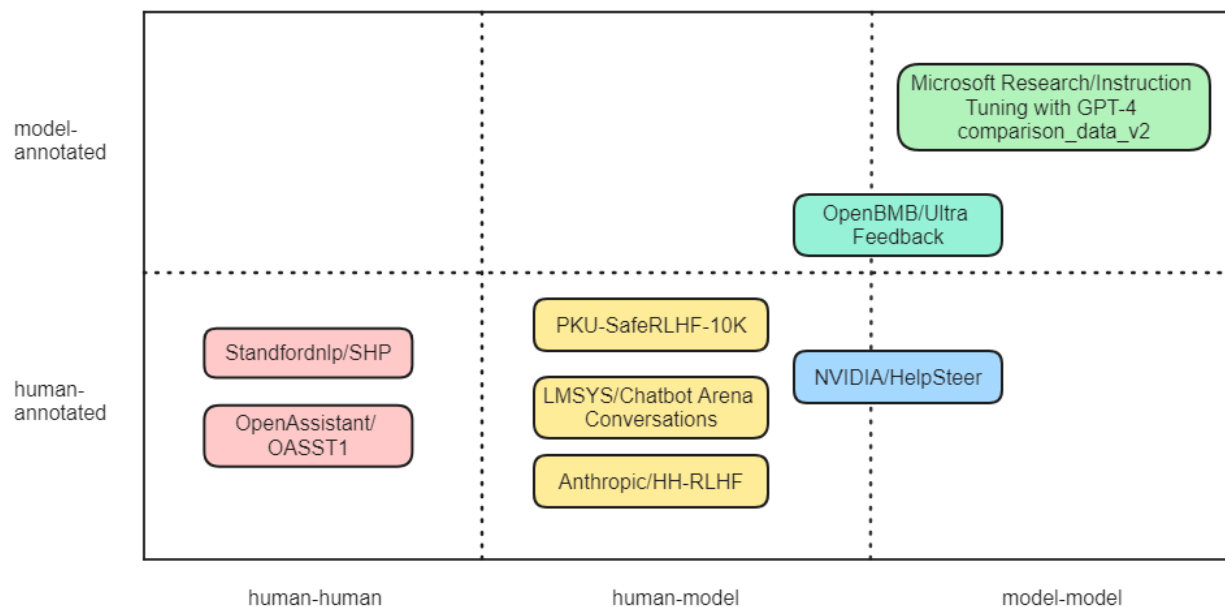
model-annotated

human-annotated

Microsoft Research/Instruction Tuning with GPT-4 comparison_data_v2

OpenBMB/Ultra Feedback

Standfordnlp/SHP

OpenAssistant/ OASST1

PKU-SafeRLHF-10K

LMSYS/Chatbot Arena Conversations

Anthropic/HH-RLHF

NVIDIA/HelpSteer

human-human

human-model

model-model